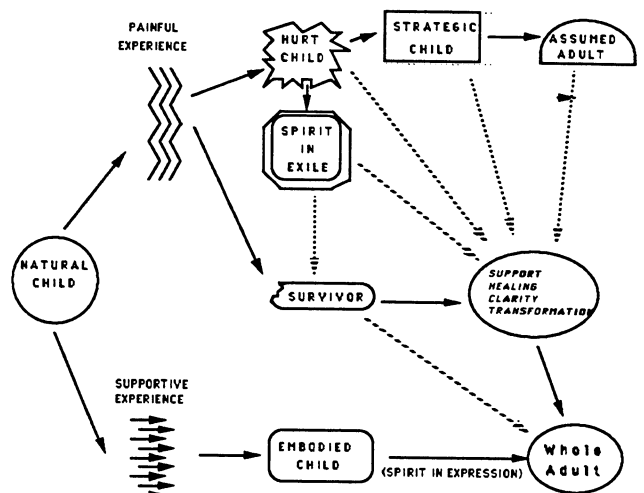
PAINFUL EXPERIENCE

HURT CHILD

STRATEGIC CHILD

ASSUMED ADULT

SPIRIT IN EXILE

NATURAL CHILD

SURVIVOR

SUPPORT HEALING CLARITY TRANSFORMATION

SUPPORTIVE EXPERIENCE

EMBODIED CHILD

(SPIRIT IN EXPRESSION)

Whole Adult